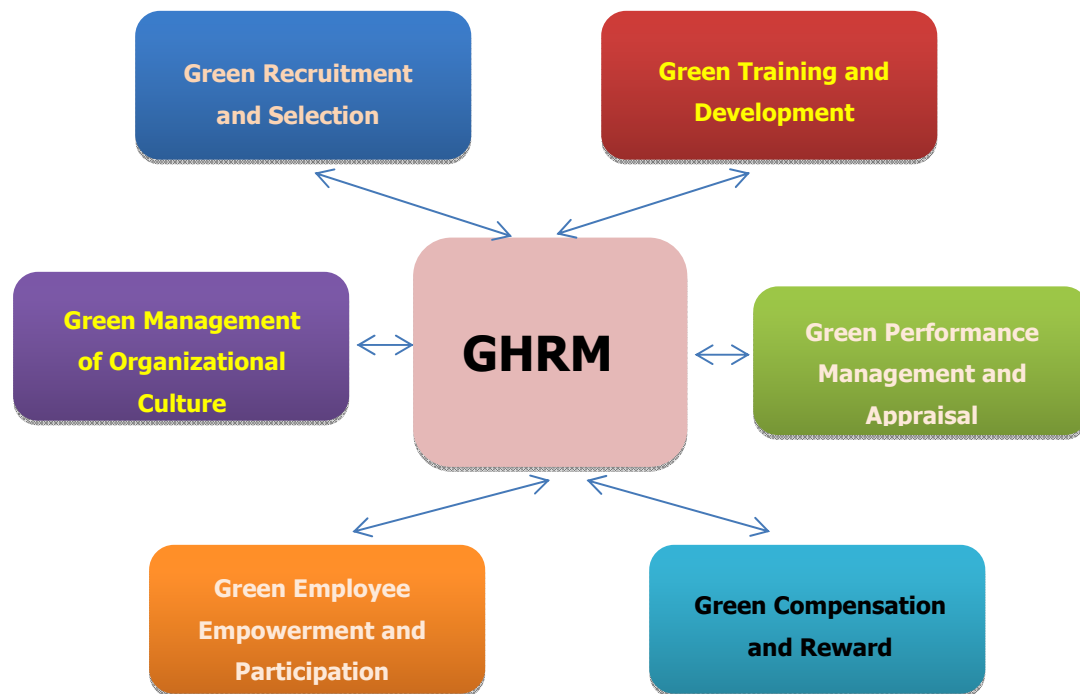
Green Recruitment and Selection

Green Training and Development

Green Management of Organizational Culture

GHRM

Green Performance Management and Appraisal

Green Employee Empowerment and Participation

Green Compensation and Reward